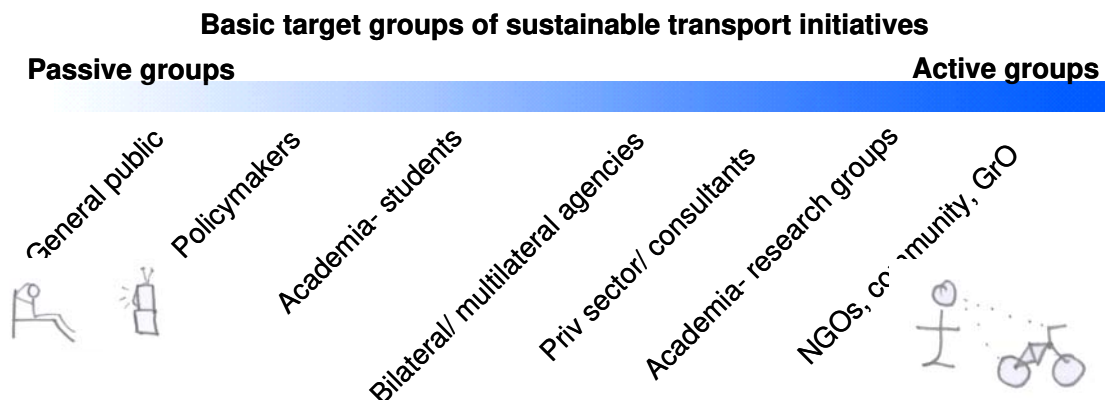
Basic target groups of sustainable transport initiatives

Passive groups

Active groups

General public

Policymakers

Academia- students

Bilateral/ multilateral agencies

Priv sector/ consultants

Academia- research groups

NGOs, co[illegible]munity, GrO